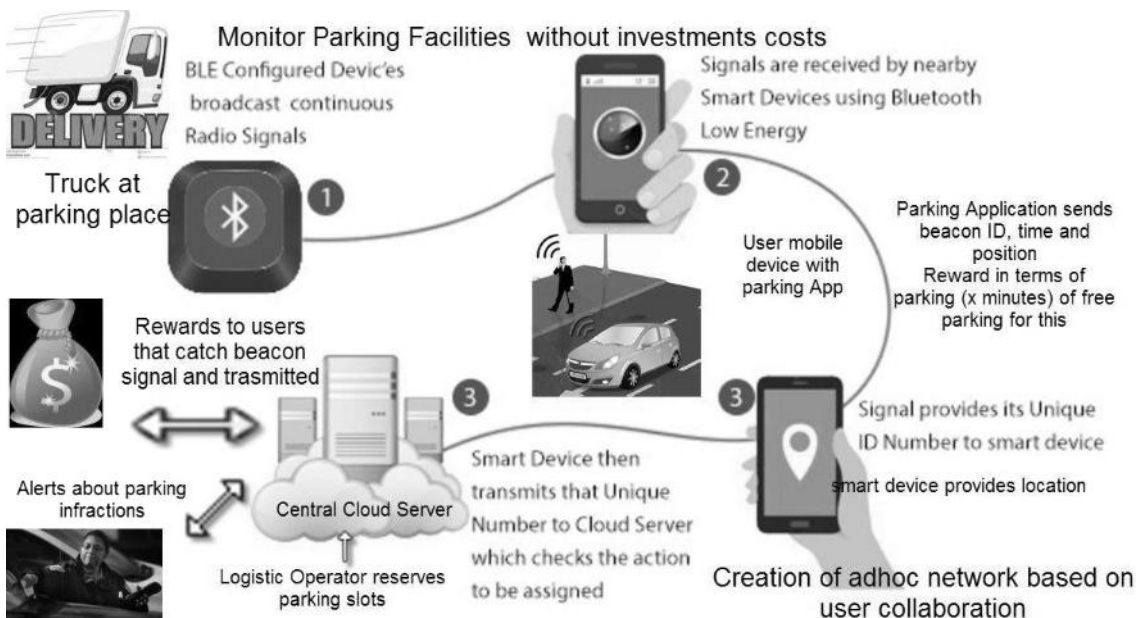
Monitor Parking Facilities without investments costs

DELIVERY

BLE Configured Devic'es broadcast continuous Radio Signals

Truck at parking place

1

Signals are received by nearby Smart Devices using Bluetooth Low Energy

2

Parking Application sends beacon ID, time and position
Reward in terms of parking (x minutes) of free parking for this

User mobile device with parking App

Rewards to users that catch beacon signal and trasmitted

3

Central Cloud Server

Alerts about parking infractions

Logistic Operator reserves parking slots

Smart Device then transmits that Unique Number to Cloud Server which checks the action to be assigned

3

Signal provides its Unique ID Number to smart device

smart device provides location

Creation of adhoc network based on user collaboration